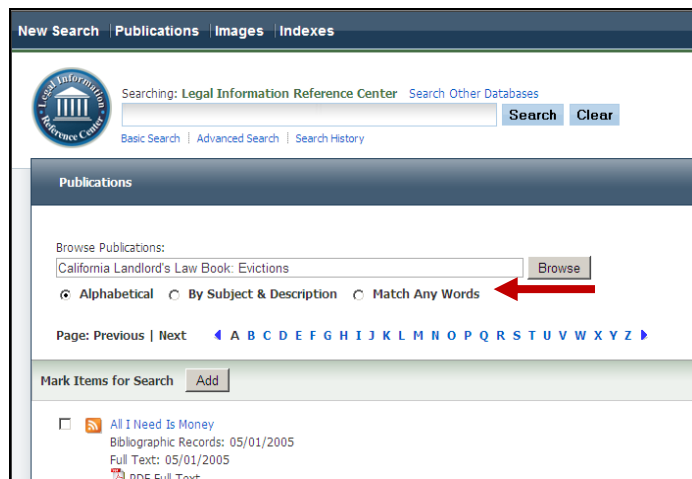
New Search | Publications | Images | Indexes

Legal Information Reference Center

Searching: Legal Information Reference Center Search Other Databases

Search Clear

Basic Search | Advanced Search | Search History

Publications

Browse Publications:

California Landlord's Law Book: Evictions

Browse

Alphabetical By Subject & Description Match Any Words

Page: Previous | Next A B C D E F G H I J K L M N O P Q R S T U V W X Y Z

Mark Items for Search Add

All I Need Is Money

Bibliographic Records: 05/01/2005

Full Text: 05/01/2005

PDF Full Text